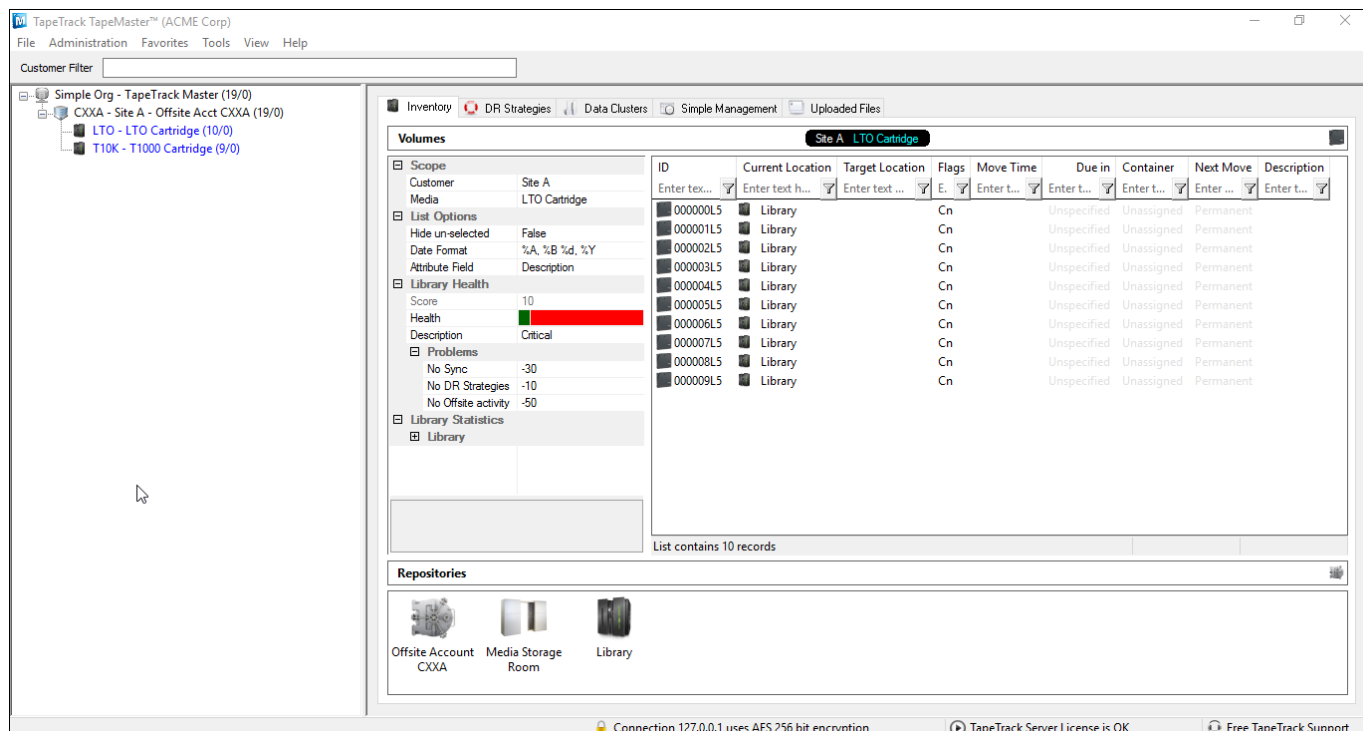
TapeTrack TapeMaster™ (ACME Corp)

File Administration Favorites Tools View Help

Customer Filter

Simple Org - TapeTrack Master (19/0)
CXXA - Site A - Offsite Acct CXXA (19/0)
LTO - LTO Cartridge (10/0)
T10K - T1000 Cartridge (9/0)

Inventory | DR Strategies | Data Clusters | Simple Management | Uploaded Files

Volumes

Site A LTO Cartridge

| Scope | |
|---|---|
| Customer | Site A |
| Media | LTO Cartridge |
| List Options | |
| Hide un-selected | False |
| Date Format | %A, %B %d, %Y |
| Attribute Field | Description |
| Library Health | |
| Score | 10 |
| Health | |
| Description | Critical |
| Problems | |
| No Sync | -30 |
| No DR Strategies | -10 |
| No Offsite activity | -50 |
| Library Statistics | |
| Library | |

| ID | Current Location | Target Location | Flags | Move Time | Due in | Container | Next Move | Description |
|---|---|---|---|---|---|---|---|---|
| Enter tex... | Enter text h... | Enter text ... | E. | Enter t... | Enter t... | Enter t... | Enter ... | Enter t... |
| 000000L5 | Library | | Cn | | Unspecified | Unassigned | Permanent | |
| 000001L5 | Library | | Cn | | Unspecified | Unassigned | Permanent | |
| 000002L5 | Library | | Cn | | Unspecified | Unassigned | Permanent | |
| 000003L5 | Library | | Cn | | Unspecified | Unassigned | Permanent | |
| 000004L5 | Library | | Cn | | Unspecified | Unassigned | Permanent | |
| 000005L5 | Library | | Cn | | Unspecified | Unassigned | Permanent | |
| 000006L5 | Library | | Cn | | Unspecified | Unassigned | Permanent | |
| 000007L5 | Library | | Cn | | Unspecified | Unassigned | Permanent | |
| 000008L5 | Library | | Cn | | Unspecified | Unassigned | Permanent | |
| 000009L5 | Library | | Cn | | Unspecified | Unassigned | Permanent | |

List contains 10 records

Repositories

Offsite Account CXXA
Media Storage Room
Library

Connection 127.0.0.1 uses AES 256 bit encryption
TapeTrack Server License is OK
Free TapeTrack Support